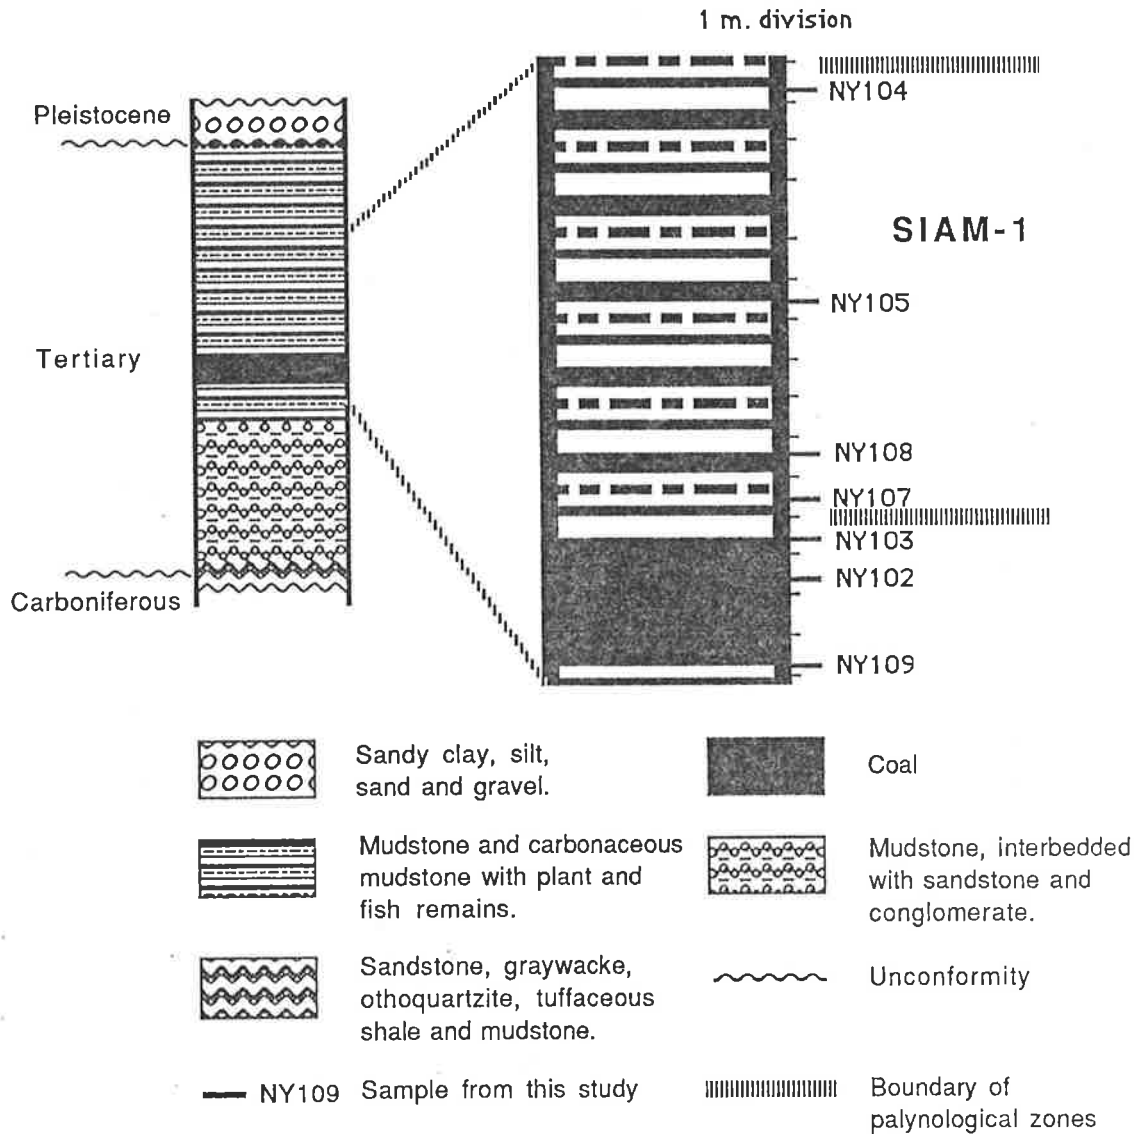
1 m. division

Pleistocene

Tertiary

Carboniferous

SIAM-1

NY104

NY105

NY108

NY107

NY103

NY102

NY109

Sandy clay, silt, sand and gravel.

Coal

Mudstone and carbonaceous mudstone with plant and fish remains.

Mudstone, interbedded with sandstone and conglomerate.

Sandstone, graywacke, othoquartzite, tuffaceous shale and mudstone.

Unconformity

NY109 Sample from this study

Boundary of palynological zones